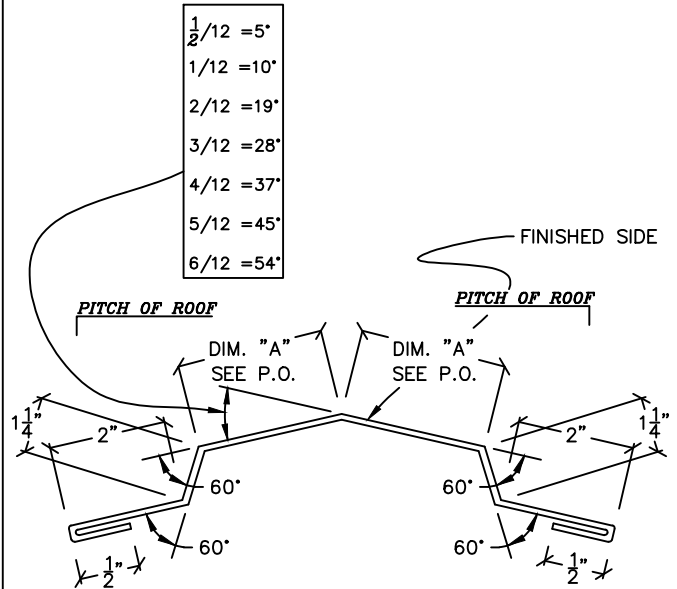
$\frac{1}{2}$/12 =5°
1/12 =10°
2/12 =19°
3/12 =28°
4/12 =37°
5/12 =45°
6/12 =54°

FINISHED SIDE

PITCH OF ROOF

PITCH OF ROOF

DIM. "A"
SEE P.O.

DIM. "A"
SEE P.O.

$1\frac{1}{4}$"

2"

2"

$1\frac{1}{4}$"

60°

60°

60°

60°

$\frac{1}{2}$"

$\frac{1}{2}$"